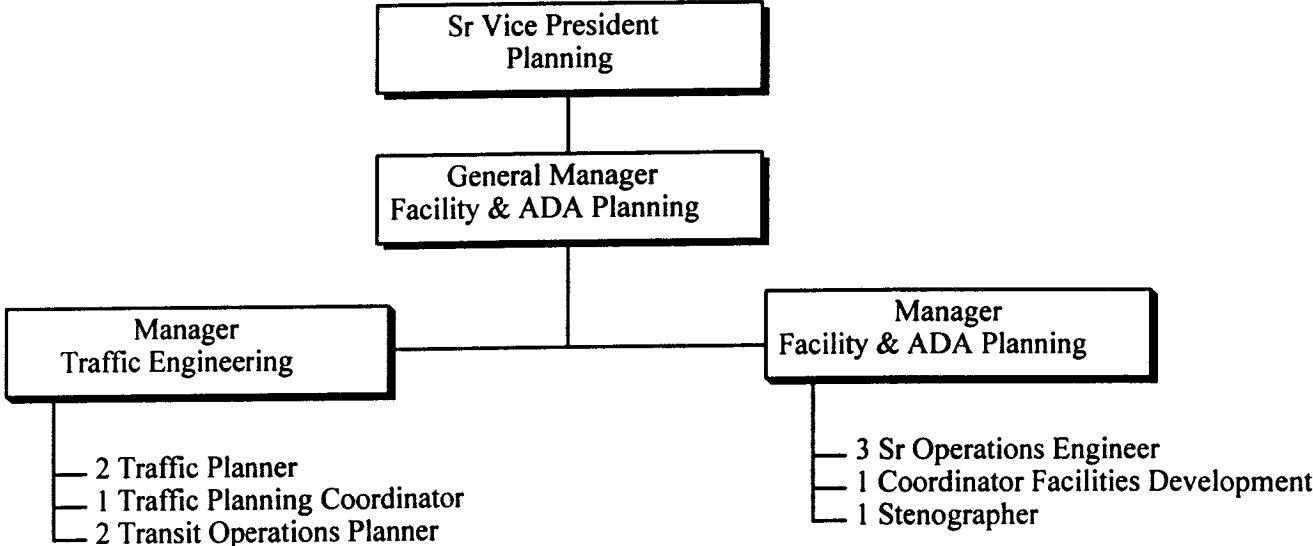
Sr Vice President
Planning

General Manager
Facility & ADA Planning

Manager
Traffic Engineering

2 Traffic Planner
1 Traffic Planning Coordinator
2 Transit Operations Planner

Manager
Facility & ADA Planning

3 Sr Operations Engineer
1 Coordinator Facilities Development
1 Stenographer